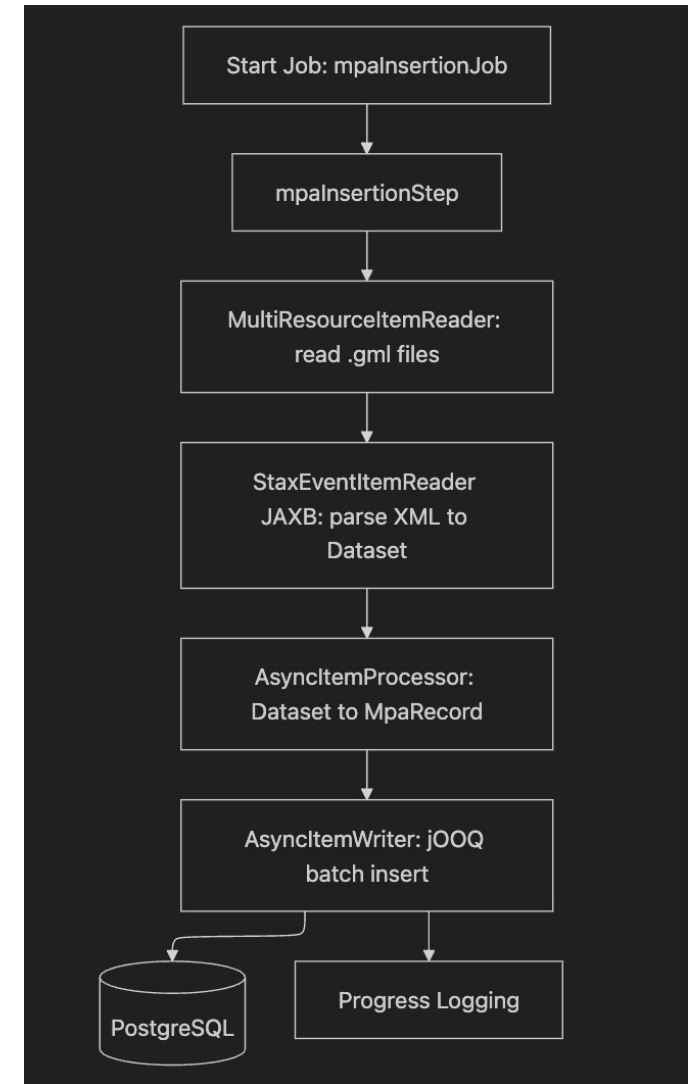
Start Job: mpaInsertionJob

mpaInsertionStep

MultiResourceItemReader: read .gml files

StaxEventItemReader JAXB: parse XML to Dataset

AsyncItemProcessor: Dataset to MpaRecord

AsyncItemWriter: jOOQ batch insert

PostgreSQL

Progress Logging